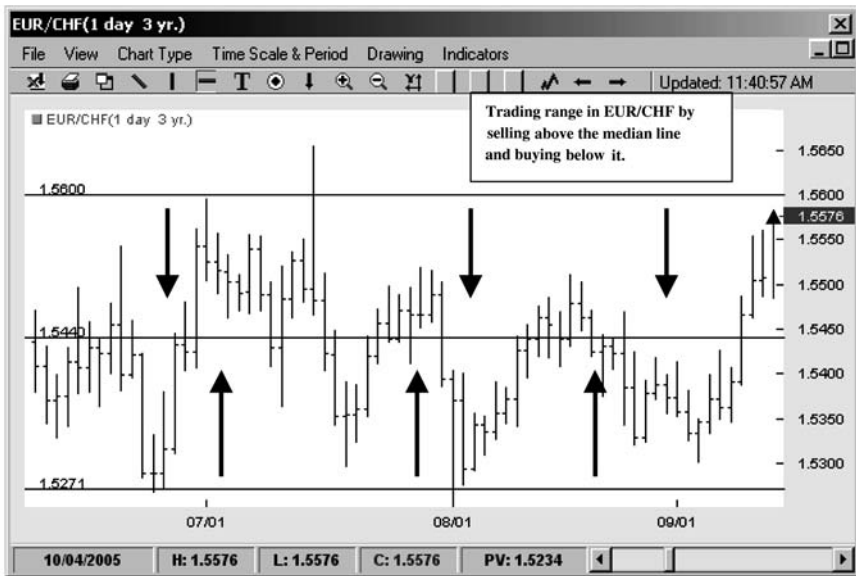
EUR/CHF(1 day 3 yr.)

File View Chart Type Time Scale & Period Drawing Indicators

Updated: 11:40:57 AM

EUR/CHF(1 day 3 yr.)

Trading range in EUR/CHF by selling above the median line and buying below it.

1.5600

1.5440

1.5271

1.5650
1.5600
1.5576
1.5550
1.5500
1.5450
1.5400
1.5350
1.5300

07/01
08/01
09/01

10/04/2005 | H: 1.5576 | L: 1.5576 | C: 1.5576 | PV: 1.5234